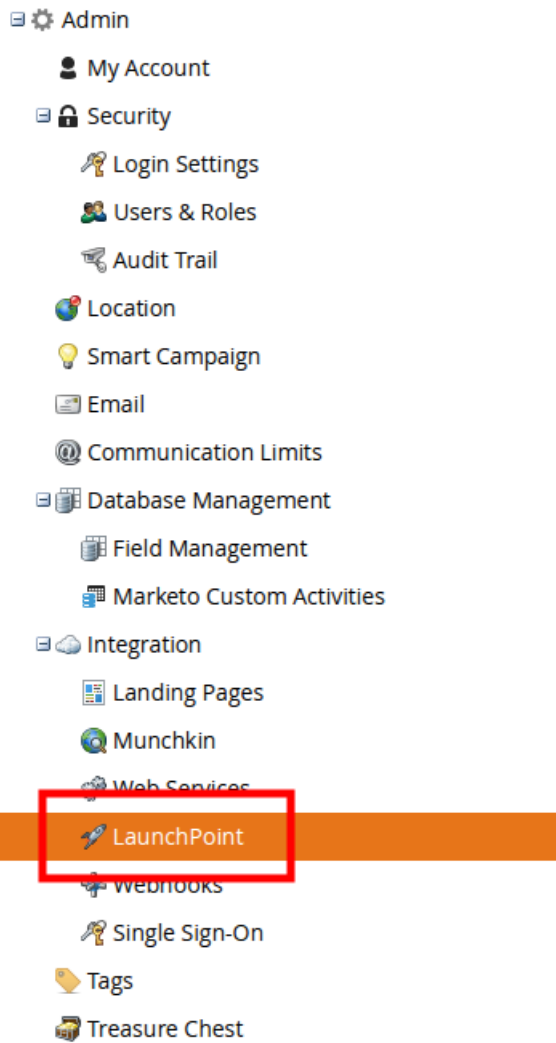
Admin
My Account
Security
Login Settings
Users & Roles
Audit Trail
Location
Smart Campaign
Email
Communication Limits
Database Management
Field Management
Marketo Custom Activities
Integration
Landing Pages
Munchkin
Web Services
LaunchPoint
Webhooks
Single Sign-On
Tags
Treasure Chest